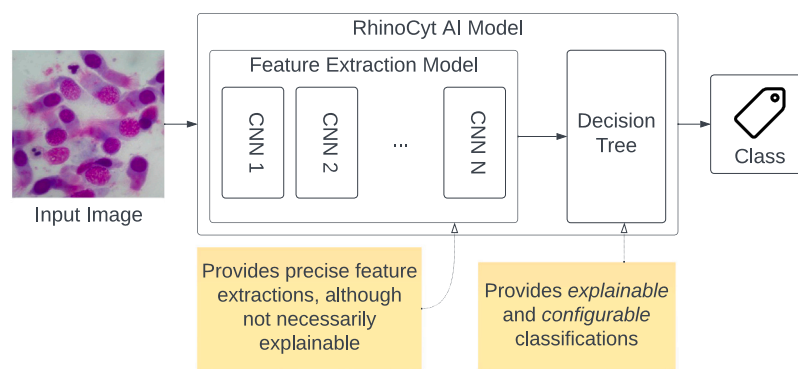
Input Image

RhinoCyt AI Model

Feature Extraction Model

CNN 1

CNN 2

...

CNN N

Decision Tree

Class

Provides precise feature extractions, although not necessarily explainable

Provides *explainable* and *configurable* classifications